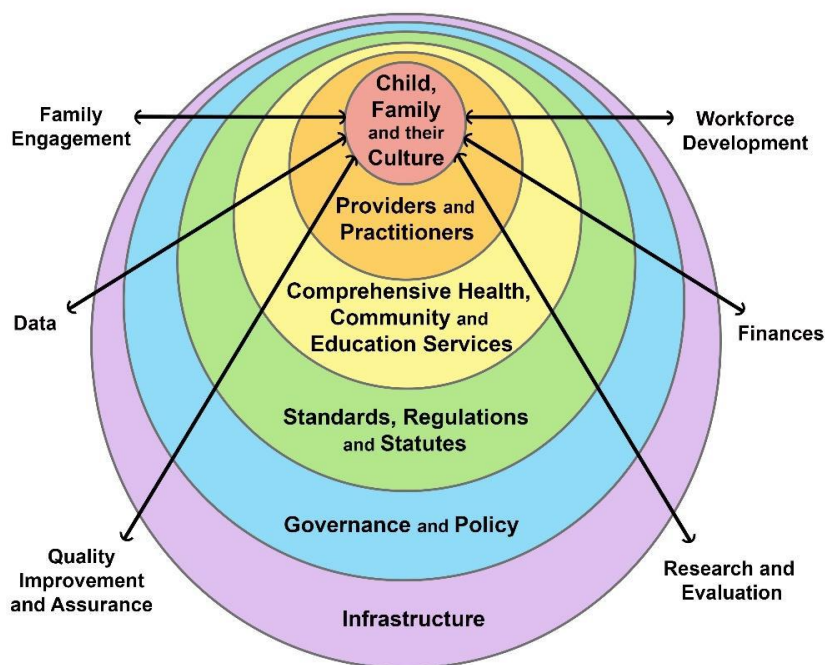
Family Engagement

Child, Family and their Culture

Workforce Development

Providers and Practitioners

Data

Finances

Comprehensive Health, Community and Education Services

Standards, Regulations and Statutes

Governance and Policy

Quality Improvement and Assurance

Research and Evaluation

Infrastructure